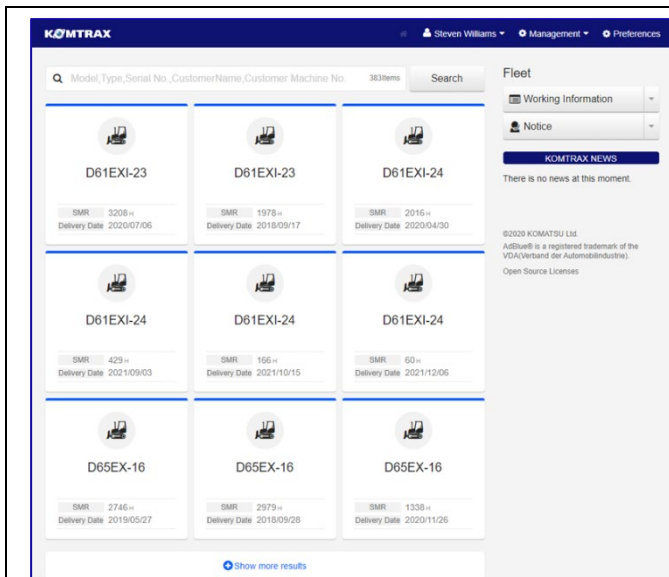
KOMTRAX

Steven Williams ▾ Management ▾ Preferences

Model,Type,Serial No.,CustomerName,Customer Machine No. 383items Search

D61EXI-23
SMR 3208 H
Delivery Date 2020/07/06

D61EXI-23
SMR 1978 H
Delivery Date 2018/09/17

D61EXI-24
SMR 2016 H
Delivery Date 2020/04/30

D61EXI-24
SMR 429 H
Delivery Date 2021/09/03

D61EXI-24
SMR 166 H
Delivery Date 2021/10/15

D61EXI-24
SMR 60 H
Delivery Date 2021/12/06

D65EX-16
SMR 2746 H
Delivery Date 2019/05/27

D65EX-16
SMR 2979 H
Delivery Date 2018/09/28

D65EX-16
SMR 1338 H
Delivery Date 2020/11/26

Show more results

Fleet

Working Information

Notice

KOMTRAX NEWS

There is no news at this moment.

©2020 KOMATSU Ltd.
AdBlue® is a registered trademark of the VDA(Verband der Automobilindustrie).
Open Source Licenses